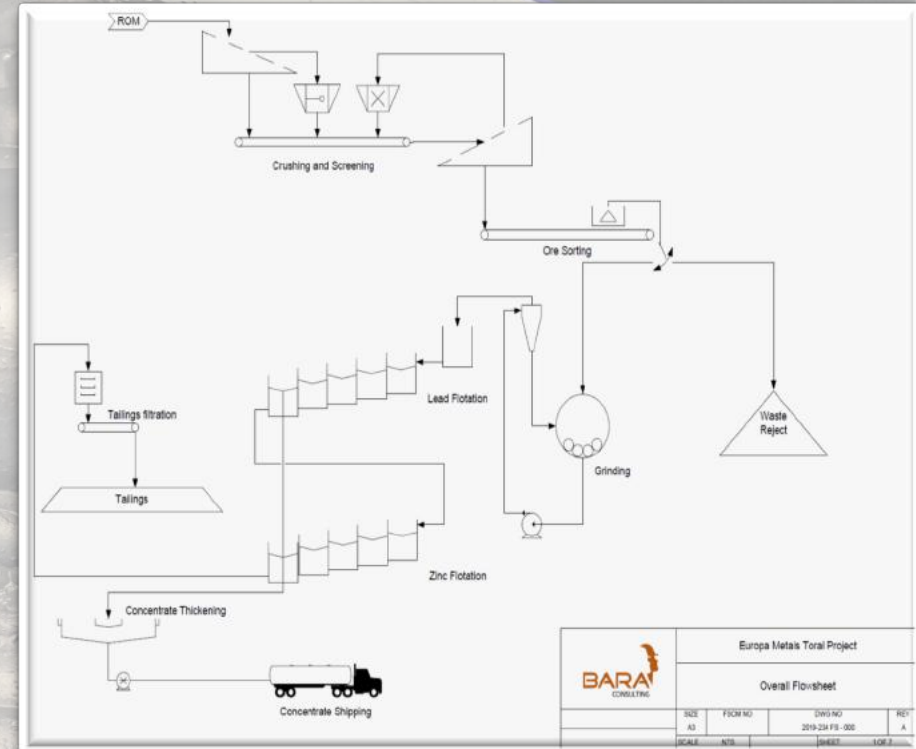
ROM

Crushing and Screening

Ore Sorting

Lead Flotation

Waste Reject

Tailings filtration

Tailings

Grinding

Zinc Flotation

Concentrate Thickening

Concentrate Shipping

BARA CONSULTING

Europa Metals Toral Project

Overall Flowsheet

| SIZE | FSCM NO | DWG NO | REV |
|---|---|---|---|
| A3 | | 2019-234 FS - 000 | A |
| SCALE | NTS | SHEET | 1 OF 1 |